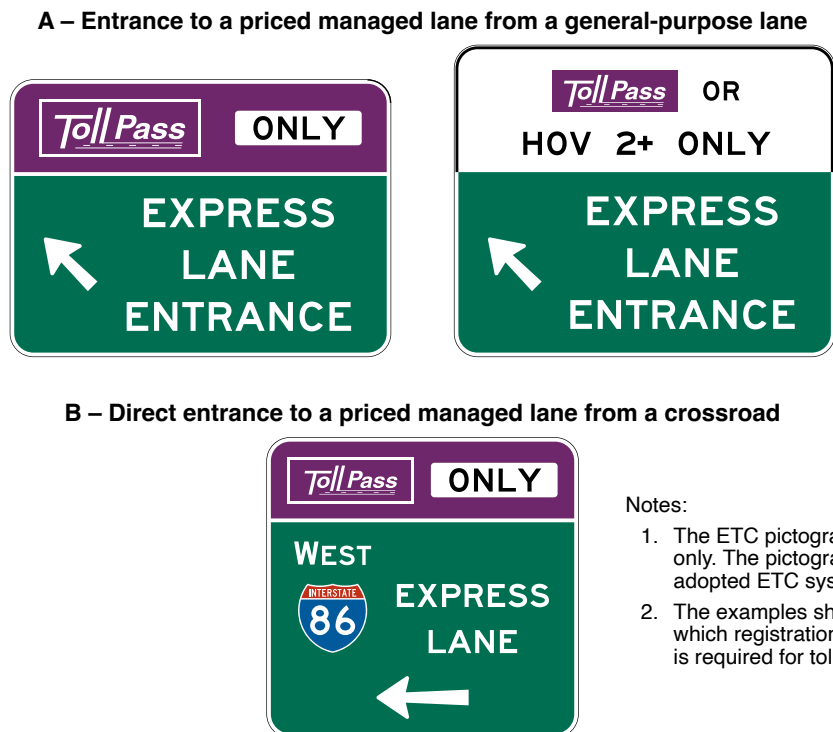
A – Entrance to a priced managed lane from a general-purpose lane

Toll Pass ONLY

EXPRESS LANE ENTRANCE

Toll Pass OR

HOV 2+ ONLY

EXPRESS LANE ENTRANCE

B – Direct entrance to a priced managed lane from a crossroad

Toll Pass ONLY

WEST

INTERSTATE 86

EXPRESS LANE

Notes:

1. The ETC pictogra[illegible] only. The pictogra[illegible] adopted ETC sys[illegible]

2. The examples sh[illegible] which registration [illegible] is required for tol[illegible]